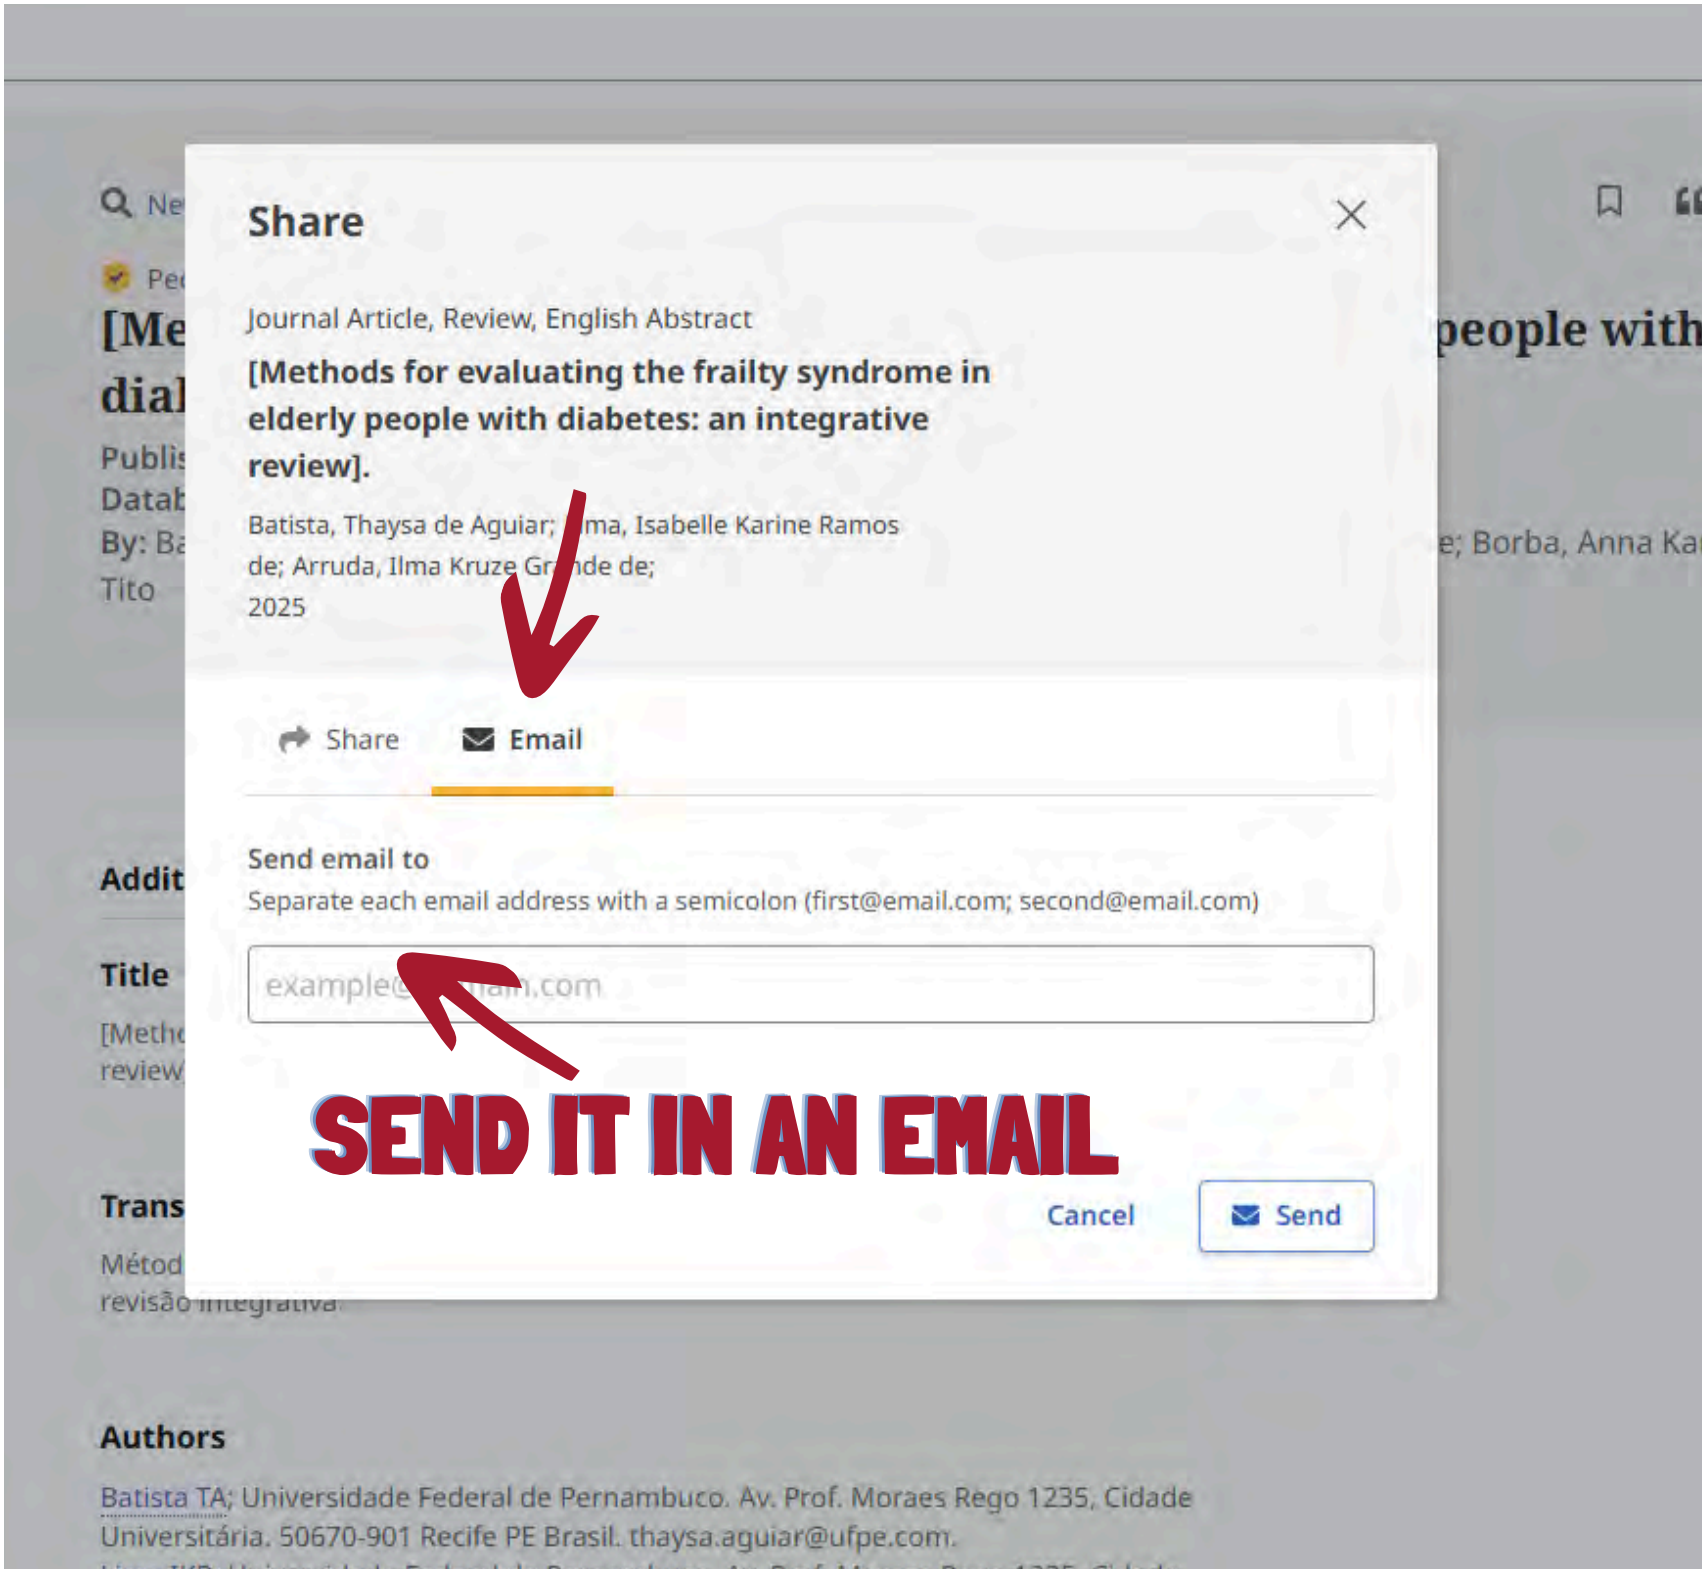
Ne

Pe

[Me dial

Publi
Datal
By: Ba
Tito

people with

e; Borba, Anna Ka

Addit

Title

[Meth review

Trans

Métod revisão integrativa

Share

Journal Article, Review, English Abstract

[Methods for evaluating the frailty syndrome in elderly people with diabetes: an integrative review].

Batista, Thaysa de Aguiar; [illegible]ma, Isabelle Karine Ramos de; Arruda, Ilma Kruze Gr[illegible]nde de;
2025

Share Email

Send email to
Separate each email address with a semicolon (first@email.com; second@email.com)

example@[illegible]m.com

SEND IT IN AN EMAIL

Cancel Send

Authors

Batista TA; Universidade Federal de Pernambuco. Av. Prof. Moraes Rego 1235, Cidade Universitária. 50670-901 Recife PE Brasil. thaysa.aguiar@ufpe.com.